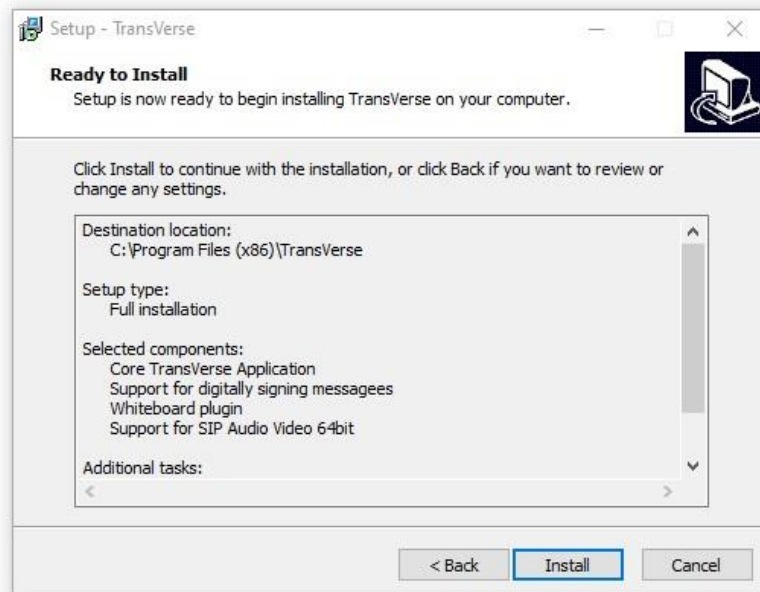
Setup - TransVerse

Ready to Install
Setup is now ready to begin installing TransVerse on your computer.

Click Install to continue with the installation, or click Back if you want to review or change any settings.

Destination location:
C:\Program Files (x86)\TransVerse

Setup type:
Full installation

Selected components:
Core TransVerse Application
Support for digitally signing messagees
Whiteboard plugin
Support for SIP Audio Video 64bit

Additional tasks:

< Back
Install
Cancel